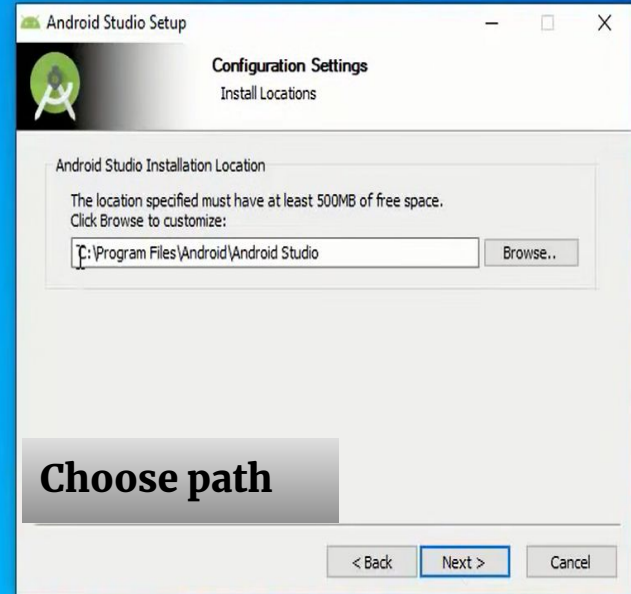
Android Studio Setup

Configuration Settings
Install Locations

Android Studio Installation Location

The location specified must have at least 500MB of free space.
Click Browse to customize:

C:\Program Files\Android\Android Studio

Browse..

Choose path

< Back
Next >
Cancel